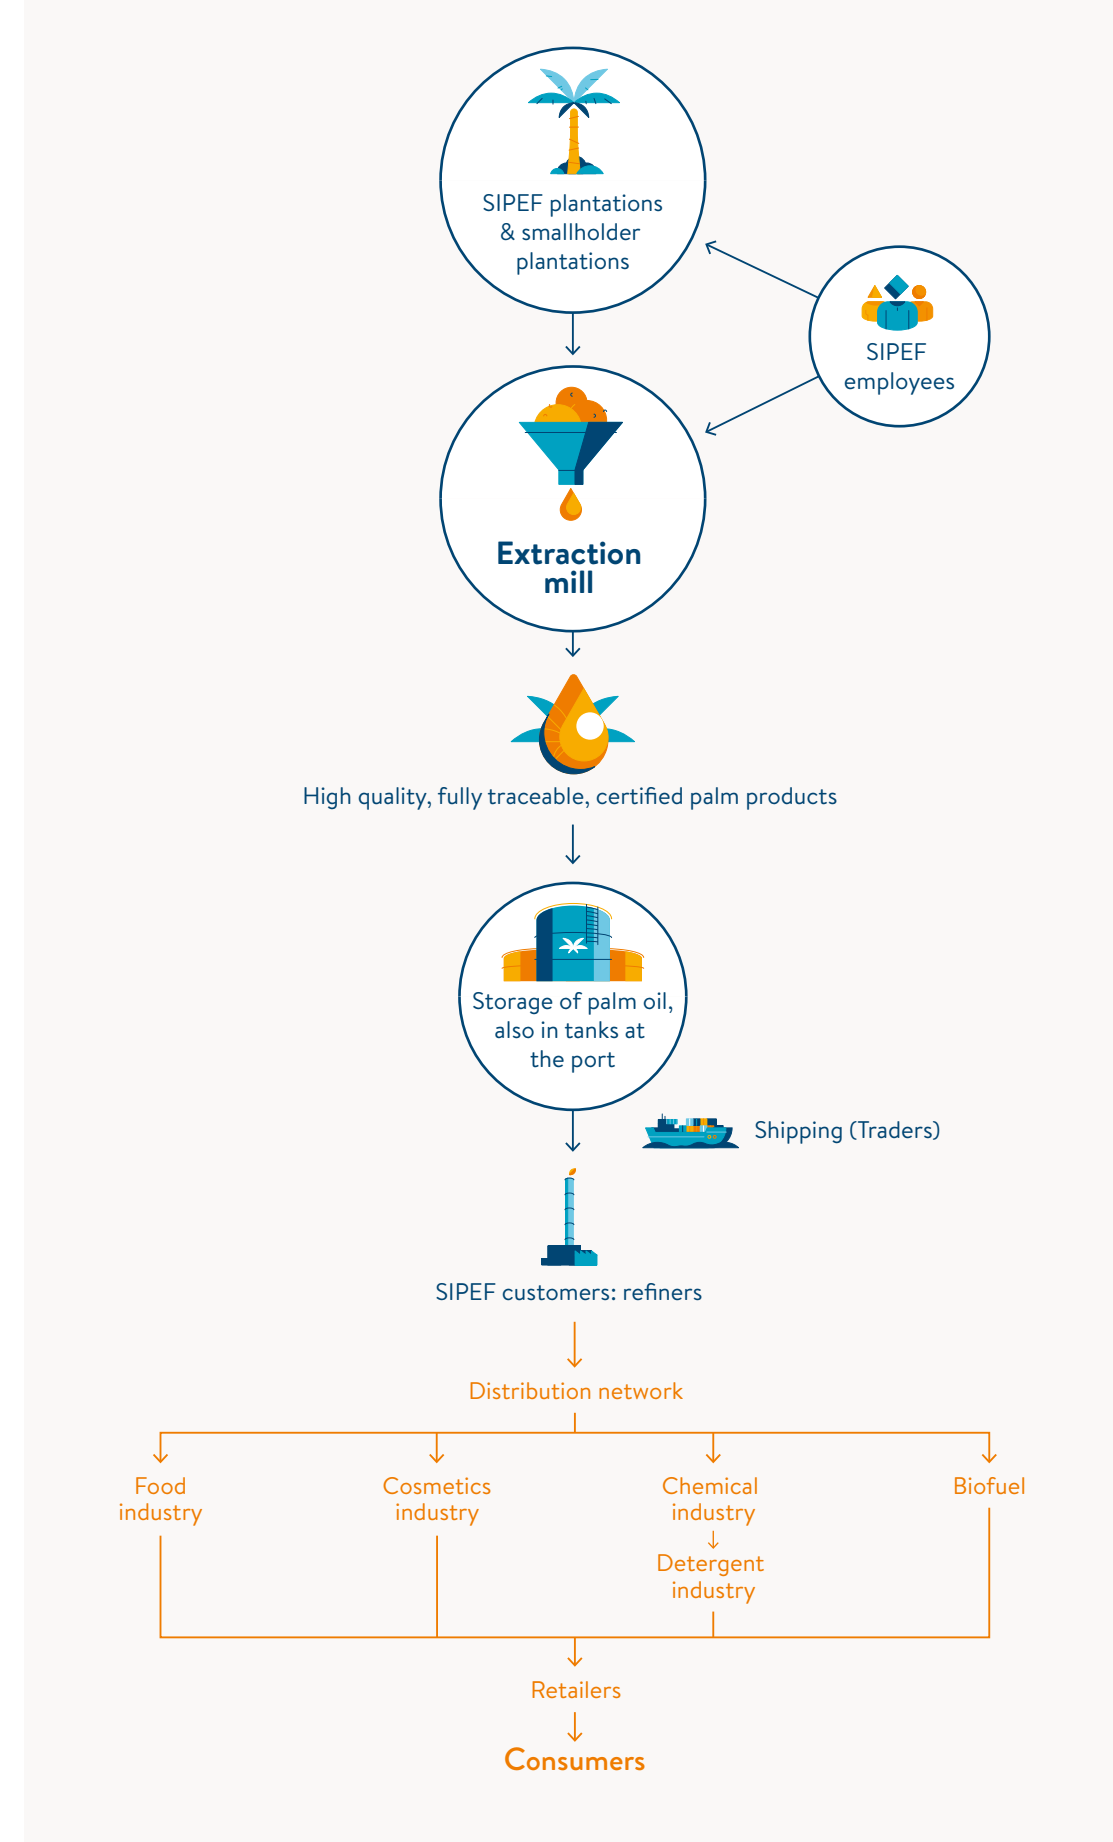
SIPEF plantations & smallholder plantations

SIPEF employees

Extraction mill

High quality, fully traceable, certified palm products

Storage of palm oil, also in tanks at the port

Shipping (Traders)

SIPEF customers: refiners

Distribution network

Food industry

Cosmetics industry

Chemical industry

Detergent industry

Biofuel

Retailers

Consumers